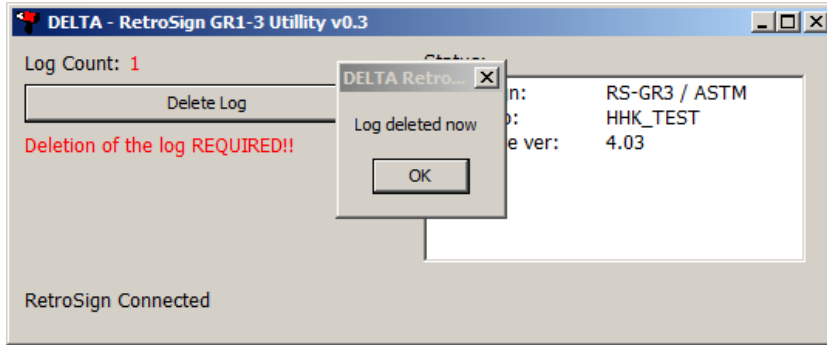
DELTA - RetroSign GR1-3 Utillity v0.3

Log Count: 1

Delete Log

Deletion of the log REQUIRED!!

Status:

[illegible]n: RS-GR3 / ASTM
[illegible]: HHK_TEST
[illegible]e ver: 4.03

DELTA Retro...

Log deleted now

OK

RetroSign Connected